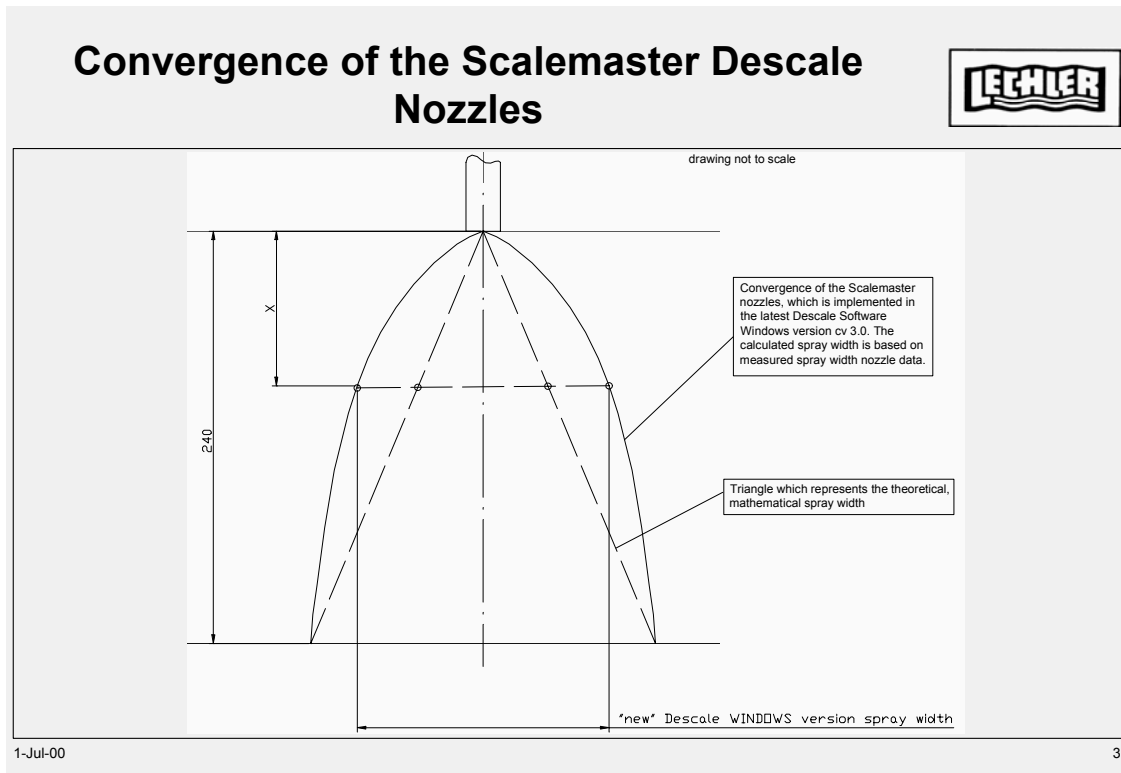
Convergence of the Scalemaster Descale Nozzles

LECHLER

drawing not to scale

X

240

Convergence of the Scalemaster nozzles, which is implemented in the latest Descale Software Windows version cv 3.0. The calculated spray width is based on measured spray width nozzle data.

Triangle which represents the theoretical, mathematical spray width

"new" Descale WINDOWS version spray width

1-Jul-00

3